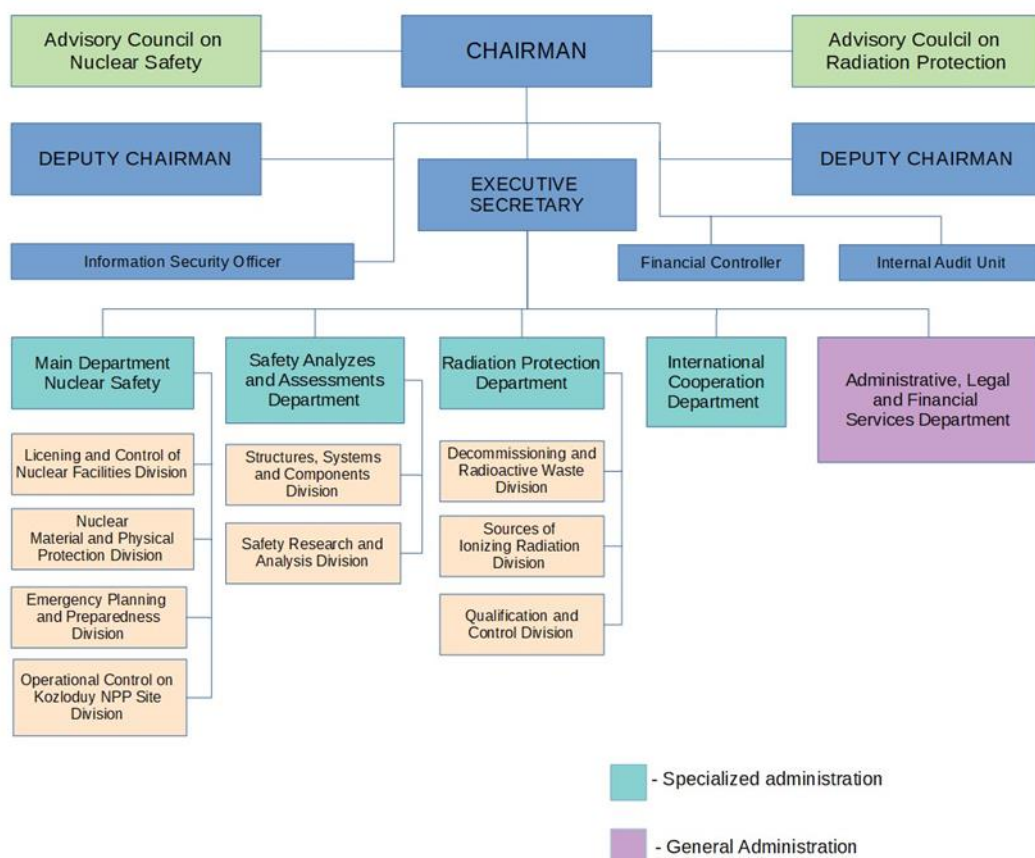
Advisory Council on Nuclear Safety

CHAIRMAN

Advisory Coulcil on Radiation Protection

DEPUTY CHAIRMAN

EXECUTIVE SECRETARY

DEPUTY CHAIRMAN

Information Security Officer

Financial Controller

Internal Audit Unit

Main Department Nuclear Safety

Licening and Control of Nuclear Facilities Division

Nuclear Material and Physical Protection Division

Emergency Planning and Preparedness Division

Operational Control on Kozloduy NPP Site Division

Safety Analyzes and Assessments Department

Structures, Systems and Components Division

Safety Research and Analysis Division

Radiation Protection Department

Decommissioning and Radioactive Waste Division

Sources of Ionizing Radiation Division

Qualification and Control Division

International Cooperation Department

Administrative, Legal and Financial Services Department

- Specialized administration

- General Administration